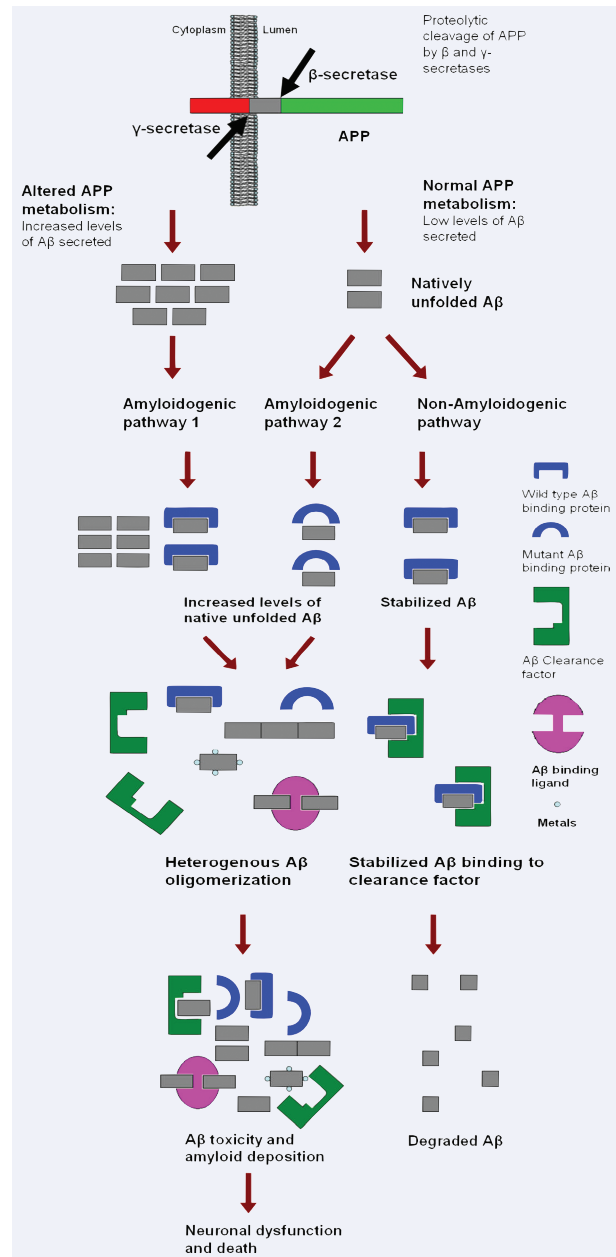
Cytoplasm Lumen

Proteolytic cleavage of APP by β and γ-secretases

β-secretase

γ-secretase

APP

Altered APP metabolism: Increased levels of Aβ secreted

Normal APP metabolism: Low levels of Aβ secreted

Natively unfolded Aβ

Amyloidogenic pathway 1

Amyloidogenic pathway 2

Non-Amyloidogenic pathway

Wild type Aβ binding protein

Mutant Aβ binding protein

Increased levels of native unfolded Aβ

Stabilized Aβ

Aβ Clearance factor

Aβ binding ligand

Metals

Heterogenous Aβ oligomerization

Stabilized Aβ binding to clearance factor

Aβ toxicity and amyloid deposition

Degraded Aβ

Neuronal dysfunction and death